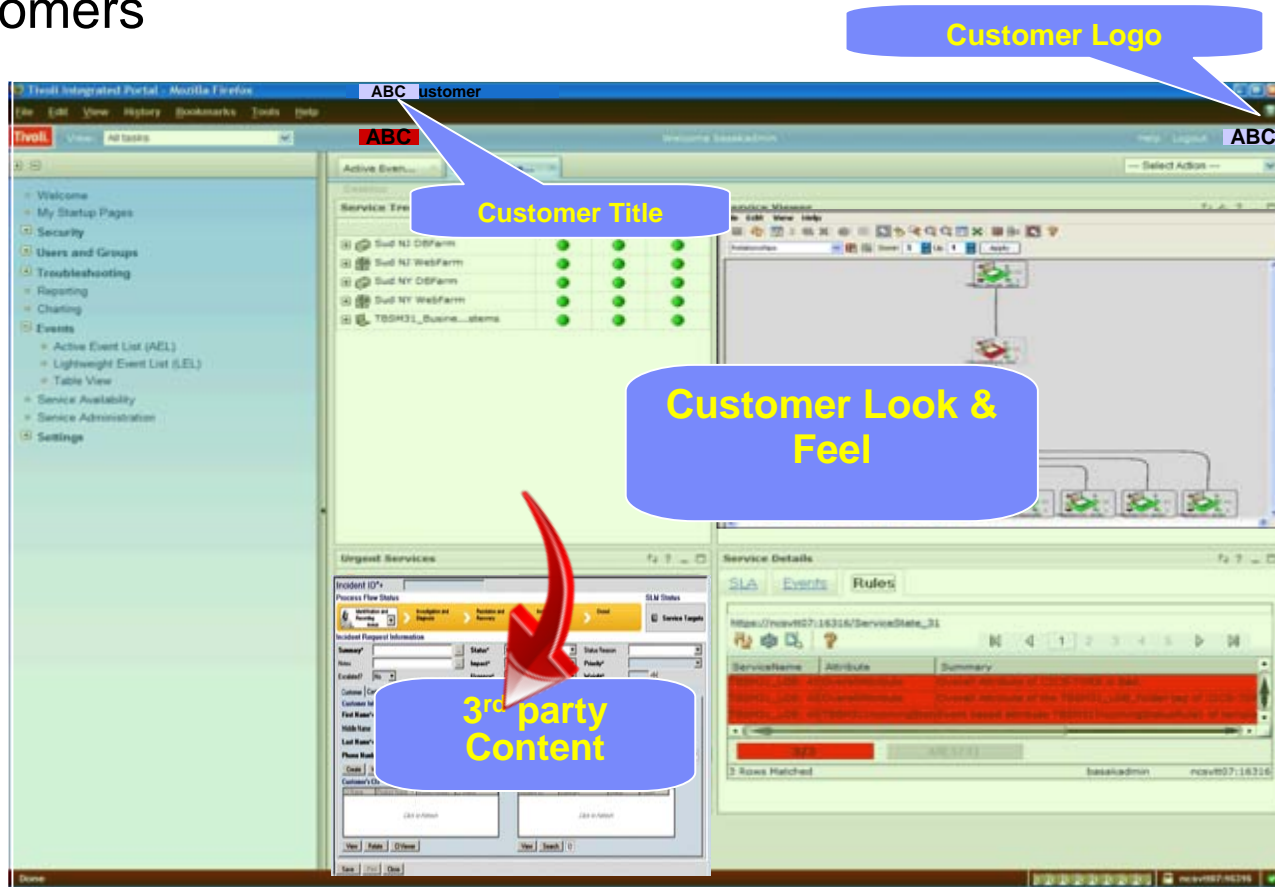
omers

Customer Logo

Tivoli Integrated Portal - Mozilla Firefox
ABC ustomer
File Edit View History Bookmarks Tools Help
Tivoli. View: All tasks
ABC
Welcome basadmin
Help Logout
ABC

Welcome
My Startup Pages
Security
Users and Groups
Troubleshooting
Reporting
Charting
Events
Active Event List (AEL)
Lightweight Event List (LEL)
Table View
Service Availability
Service Administration
Settings

Active Even...
-- Select Action --
Service Tre
Customer Title
Sud NJ DBFarm
Sud NJ WebFarm
Sud NY DBFarm
Sud NY WebFarm
TBSM31_Busine....stems

Customer Look & Feel

Urgent Services
Incident ID*
Process Flow Status
SLM Status
Incident Request Information
Summary*
Status*
Impact*
Priority*
Service Targets

3$^{rd}$ party Content

Service Details
SLA Events Rules
https://ncsvtt07:16316/ServiceState_31
ServiceName Attribute Summary
3 Rows Matched basadmin ncsvtt07:16316

Done